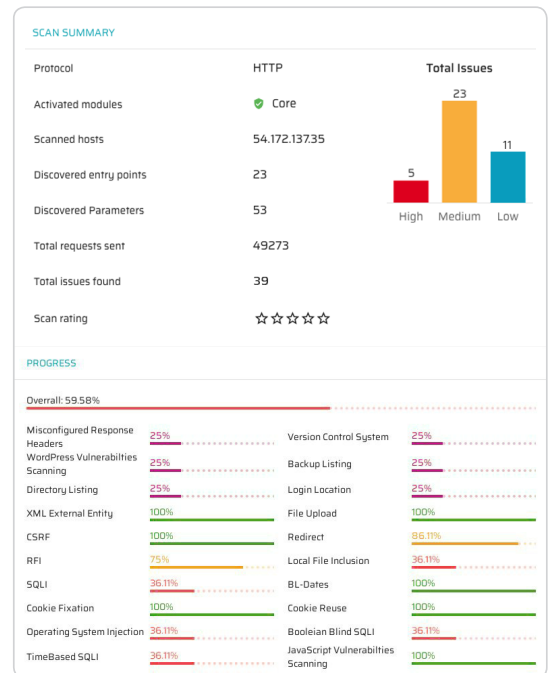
SCAN SUMMARY

| | |
|---|---|
| Protocol | HTTP |
| Activated modules | Core |
| Scanned hosts | 54.172.137.35 |
| Discovered entry points | 23 |
| Discovered Parameters | 53 |
| Total requests sent | 49273 |
| Total issues found | 39 |
| Scan rating | ☆☆☆☆☆ |

Total Issues

5 High
23 Medium
11 Low

PROGRESS

Overall: 59.58%

| | | | |
|---|---|---|---|
| Misconfigured Response Headers | 25% | Version Control System | 25% |
| WordPress Vulnerabilties Scanning | 25% | Backup Listing | 25% |
| Directory Listing | 25% | Login Location | 25% |
| XML External Entity | 100% | File Upload | 100% |
| CSRF | 100% | Redirect | 86.11% |
| RFI | 75% | Local File Inclusion | 36.11% |
| SQLI | 36.11% | BL-Dates | 100% |
| Cookie Fixation | 100% | Cookie Reuse | 100% |
| Operating System Injection | 36.11% | Booleian Blind SQLI | 36.11% |
| TimeBased SQLI | 36.11% | JavaScript Vulnerabilties Scanning | 100% |